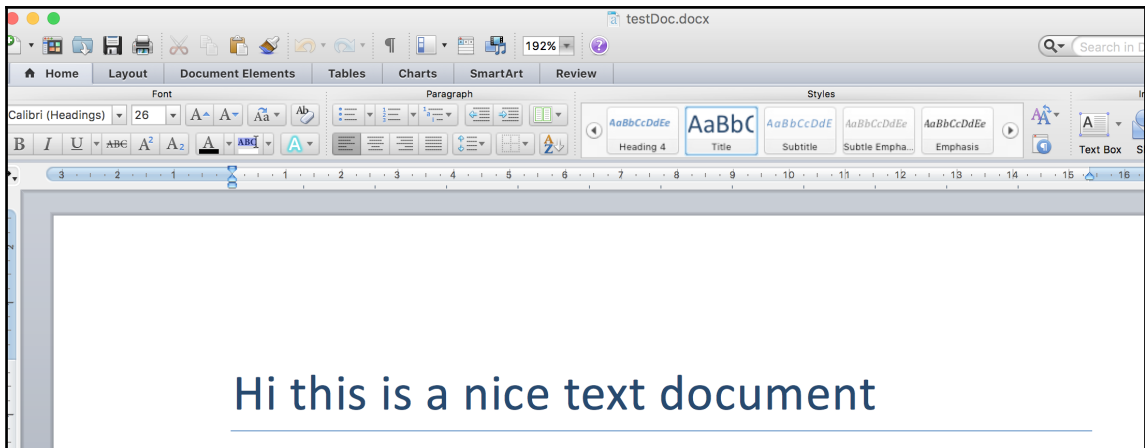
testDoc.docx

192%

Search in D

Home | Layout | Document Elements | Tables | Charts | SmartArt | Review

Font
Paragraph
Styles

Calibri (Headings) | 26

B I U ABC $A^2$ $A_2$ A ABC A

AaBbCcDdEe Heading 4
AaBbC( Title
AaBbCcDdE Subtitle
AaBbCcDdEe Subtle Empha...
AaBbCcDdEe Emphasis

Text Box S

3 2 1 1 2 3 4 5 6 7 8 9 10 11 12 13 14 15 16

Hi this is a nice text document